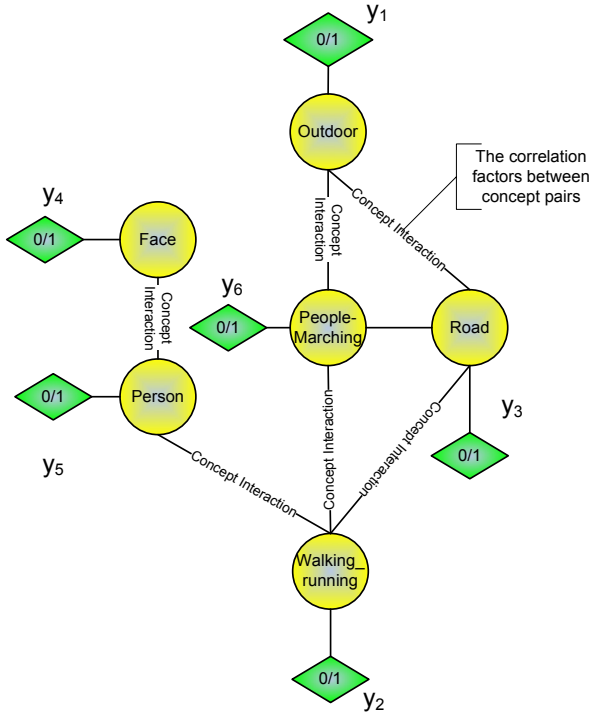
$y_1$
0/1
Outdoor
The correlation factors between concept pairs
Concept Interaction
Concept Interaction
$y_4$
0/1
Face
Concept Interaction
$y_6$
0/1
People-Marching
Road
0/1
Person
Concept Interaction
Concept Interaction
$y_3$
0/1
$y_5$
Concept Interaction
Walking_running
0/1
$y_2$